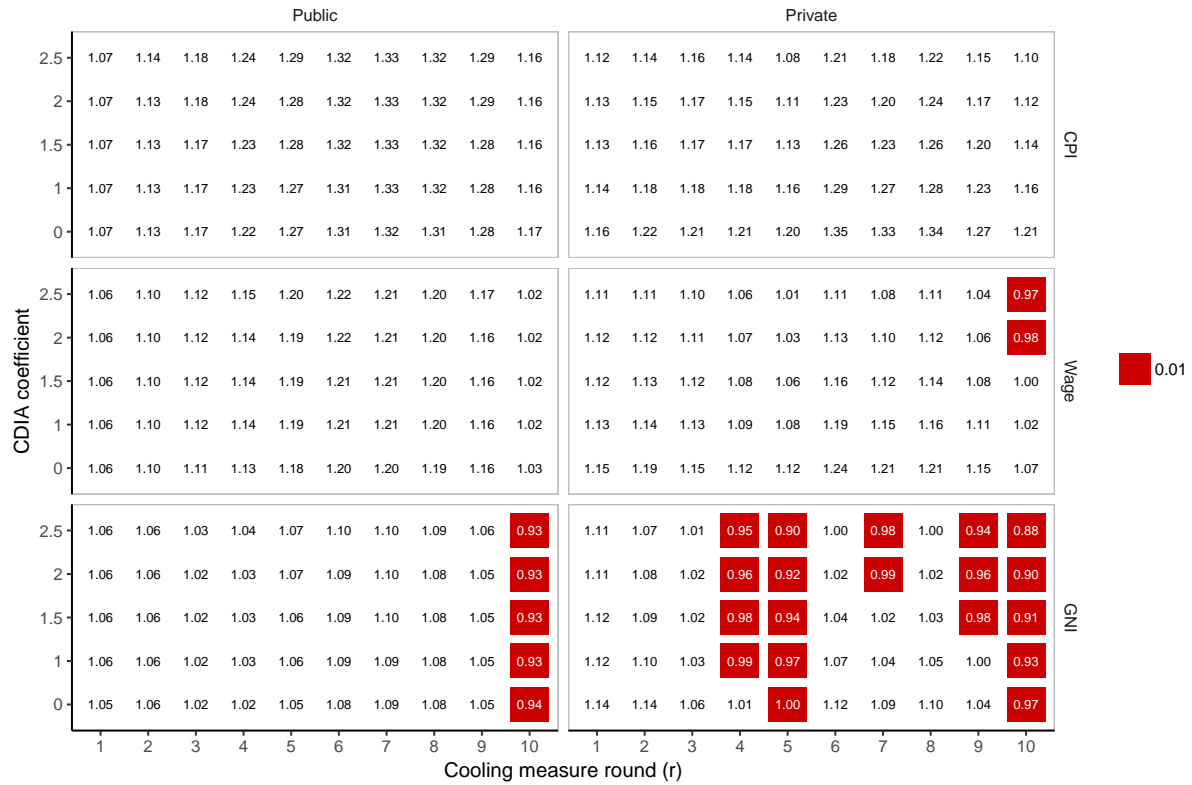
Public

Private

| CDIA coefficient | 1 | 2 | 3 | 4 | 5 | 6 | 7 | 8 | 9 | 10 |
|---|---|---|---|---|---|---|---|---|---|---|
| 2.5 | 1.07 | 1.14 | 1.18 | 1.24 | 1.29 | 1.32 | 1.33 | 1.32 | 1.29 | 1.16 |
| 2 | 1.07 | 1.13 | 1.18 | 1.24 | 1.28 | 1.32 | 1.33 | 1.32 | 1.29 | 1.16 |
| 1.5 | 1.07 | 1.13 | 1.17 | 1.23 | 1.28 | 1.32 | 1.33 | 1.32 | 1.28 | 1.16 |
| 1 | 1.07 | 1.13 | 1.17 | 1.23 | 1.27 | 1.31 | 1.33 | 1.32 | 1.28 | 1.16 |
| 0 | 1.07 | 1.13 | 1.17 | 1.22 | 1.27 | 1.31 | 1.32 | 1.31 | 1.28 | 1.17 |

| CDIA coefficient | 1 | 2 | 3 | 4 | 5 | 6 | 7 | 8 | 9 | 10 |
|---|---|---|---|---|---|---|---|---|---|---|
| 2.5 | 1.12 | 1.14 | 1.16 | 1.14 | 1.08 | 1.21 | 1.18 | 1.22 | 1.15 | 1.10 |
| 2 | 1.13 | 1.15 | 1.17 | 1.15 | 1.11 | 1.23 | 1.20 | 1.24 | 1.17 | 1.12 |
| 1.5 | 1.13 | 1.16 | 1.17 | 1.17 | 1.13 | 1.26 | 1.23 | 1.26 | 1.20 | 1.14 |
| 1 | 1.14 | 1.18 | 1.18 | 1.18 | 1.16 | 1.29 | 1.27 | 1.28 | 1.23 | 1.16 |
| 0 | 1.16 | 1.22 | 1.21 | 1.21 | 1.20 | 1.35 | 1.33 | 1.34 | 1.27 | 1.21 |

CPI

| CDIA coefficient | 1 | 2 | 3 | 4 | 5 | 6 | 7 | 8 | 9 | 10 |
|---|---|---|---|---|---|---|---|---|---|---|
| 2.5 | 1.06 | 1.10 | 1.12 | 1.15 | 1.20 | 1.22 | 1.21 | 1.20 | 1.17 | 1.02 |
| 2 | 1.06 | 1.10 | 1.12 | 1.14 | 1.19 | 1.22 | 1.21 | 1.20 | 1.16 | 1.02 |
| 1.5 | 1.06 | 1.10 | 1.12 | 1.14 | 1.19 | 1.21 | 1.21 | 1.20 | 1.16 | 1.02 |
| 1 | 1.06 | 1.10 | 1.12 | 1.14 | 1.19 | 1.21 | 1.21 | 1.20 | 1.16 | 1.02 |
| 0 | 1.06 | 1.10 | 1.11 | 1.13 | 1.18 | 1.20 | 1.20 | 1.19 | 1.16 | 1.03 |

| CDIA coefficient | 1 | 2 | 3 | 4 | 5 | 6 | 7 | 8 | 9 | 10 |
|---|---|---|---|---|---|---|---|---|---|---|
| 2.5 | 1.11 | 1.11 | 1.10 | 1.06 | 1.01 | 1.11 | 1.08 | 1.11 | 1.04 | 0.97 |
| 2 | 1.12 | 1.12 | 1.11 | 1.07 | 1.03 | 1.13 | 1.10 | 1.12 | 1.06 | 0.98 |
| 1.5 | 1.12 | 1.13 | 1.12 | 1.08 | 1.06 | 1.16 | 1.12 | 1.14 | 1.08 | 1.00 |
| 1 | 1.13 | 1.14 | 1.13 | 1.09 | 1.08 | 1.19 | 1.15 | 1.16 | 1.11 | 1.02 |
| 0 | 1.15 | 1.19 | 1.15 | 1.12 | 1.12 | 1.24 | 1.21 | 1.21 | 1.15 | 1.07 |

Wage

| CDIA coefficient | 1 | 2 | 3 | 4 | 5 | 6 | 7 | 8 | 9 | 10 |
|---|---|---|---|---|---|---|---|---|---|---|
| 2.5 | 1.06 | 1.06 | 1.03 | 1.04 | 1.07 | 1.10 | 1.10 | 1.09 | 1.06 | 0.93 |
| 2 | 1.06 | 1.06 | 1.02 | 1.03 | 1.07 | 1.09 | 1.10 | 1.08 | 1.05 | 0.93 |
| 1.5 | 1.06 | 1.06 | 1.02 | 1.03 | 1.06 | 1.09 | 1.10 | 1.08 | 1.05 | 0.93 |
| 1 | 1.06 | 1.06 | 1.02 | 1.03 | 1.06 | 1.09 | 1.09 | 1.08 | 1.05 | 0.93 |
| 0 | 1.05 | 1.06 | 1.02 | 1.02 | 1.05 | 1.08 | 1.09 | 1.08 | 1.05 | 0.94 |

| CDIA coefficient | 1 | 2 | 3 | 4 | 5 | 6 | 7 | 8 | 9 | 10 |
|---|---|---|---|---|---|---|---|---|---|---|
| 2.5 | 1.11 | 1.07 | 1.01 | 0.95 | 0.90 | 1.00 | 0.98 | 1.00 | 0.94 | 0.88 |
| 2 | 1.11 | 1.08 | 1.02 | 0.96 | 0.92 | 1.02 | 0.99 | 1.02 | 0.96 | 0.90 |
| 1.5 | 1.12 | 1.09 | 1.02 | 0.98 | 0.94 | 1.04 | 1.02 | 1.03 | 0.98 | 0.91 |
| 1 | 1.12 | 1.10 | 1.03 | 0.99 | 0.97 | 1.07 | 1.04 | 1.05 | 1.00 | 0.93 |
| 0 | 1.14 | 1.14 | 1.06 | 1.01 | 1.00 | 1.12 | 1.09 | 1.10 | 1.04 | 0.97 |

GNI

0.01

Cooling measure round (r)